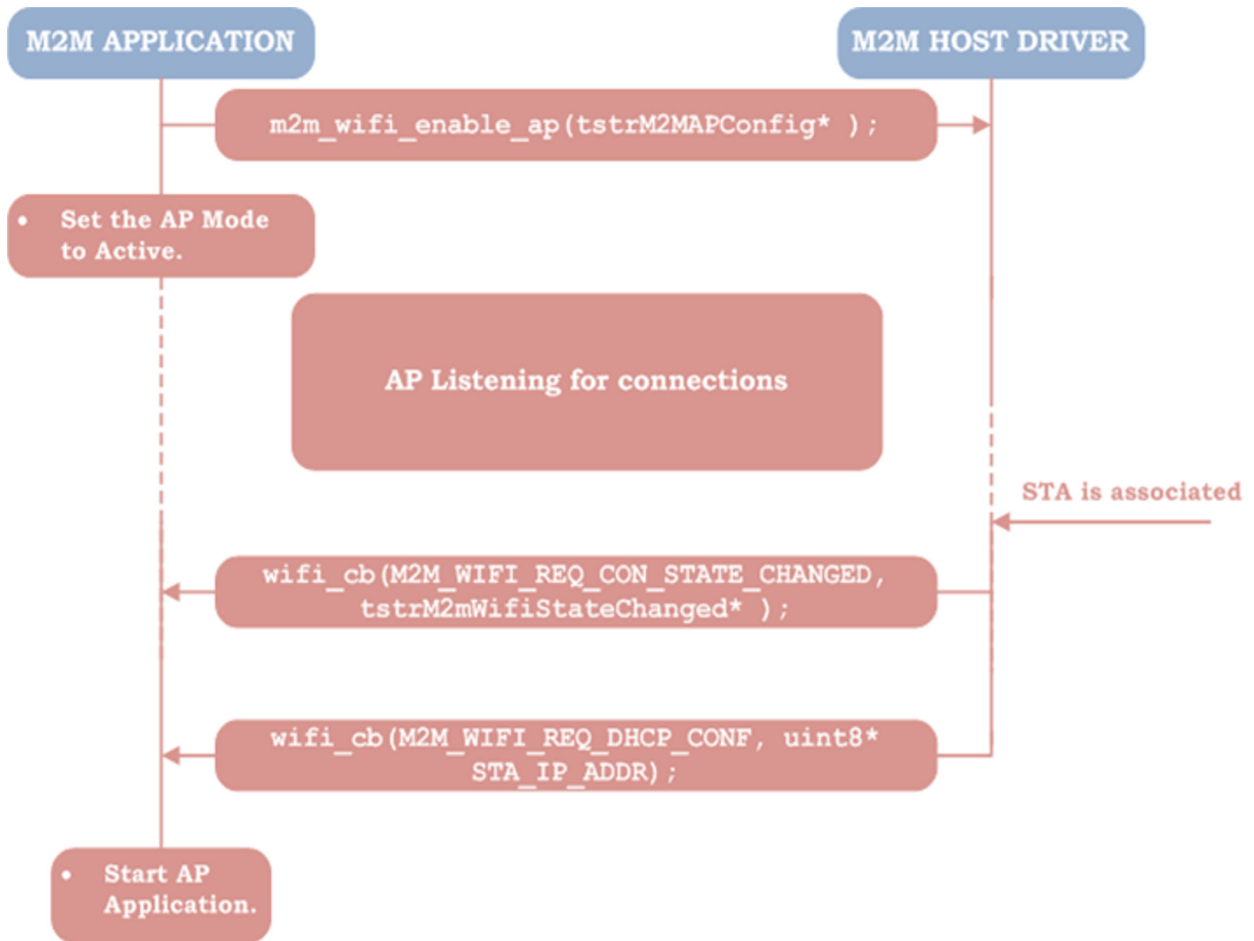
M2M APPLICATION

M2M HOST DRIVER

m2m_wifi_enable_ap(tstrM2MAPConfig* );

• Set the AP Mode to Active.

AP Listening for connections

STA is associated

wifi_cb(M2M_WIFI_REQ_CON_STATE_CHANGED, tstrM2mWifiStateChanged* );

wifi_cb(M2M_WIFI_REQ_DHCP_CONF, uint8* STA_IP_ADDR);

• Start AP Application.